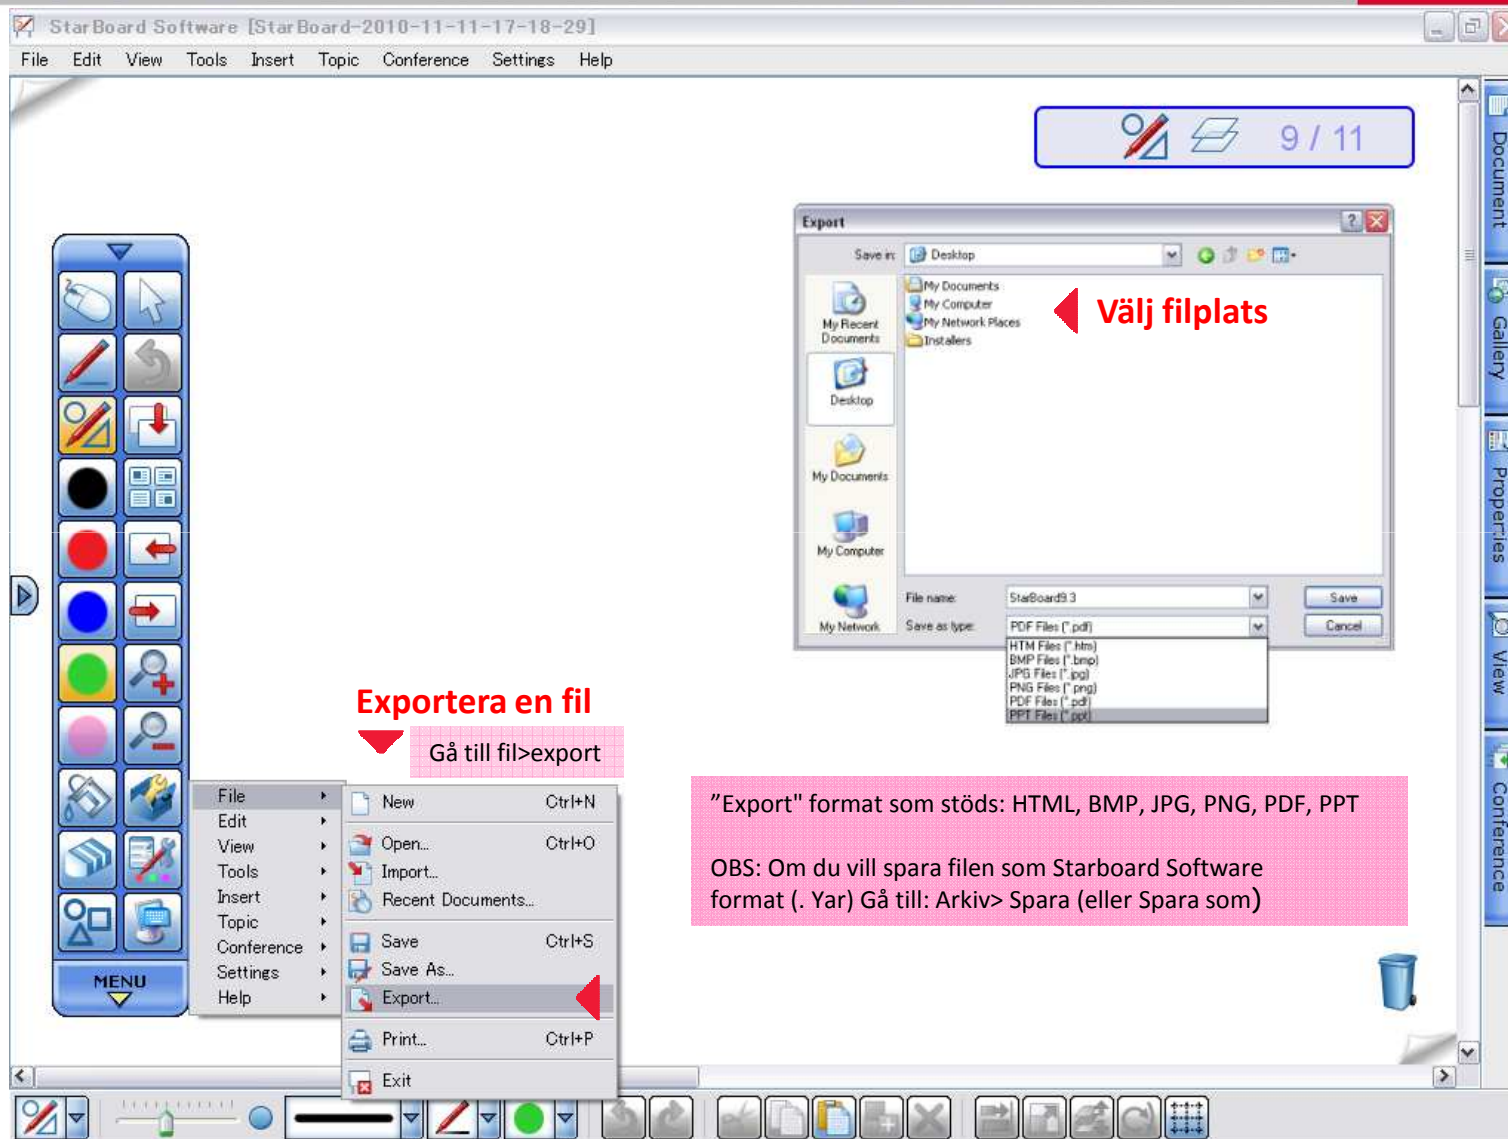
StarBoard Software [StarBoard-2010-11-11-17-18-29]

File Edit View Tools Insert Topic Conference Settings Help

9 / 11

Export

Save in: Desktop

My Documents
My Computer
My Network Places
Installers

My Recent Documents
Desktop
My Documents
My Computer
My Network

Välj filplats

File name: StarBoard9.3
Save as type: PDF Files (*.pdf)
Save
Cancel

HTM Files (*.htm)
BMP Files (*.bmp)
JPG Files (*.jpg)
PNG Files (*.png)
PDF Files (*.pdf)
PPT Files (*.ppt)

Exportera en fil

Gå till fil>export

File
Edit
View
Tools
Insert
Topic
Conference
Settings
Help

New Ctrl+N
Open... Ctrl+O
Import...
Recent Documents...
Save Ctrl+S
Save As...
Export...
Print... Ctrl+P
Exit

MENU

”Export" format som stöds: HTML, BMP, JPG, PNG, PDF, PPT

OBS: Om du vill spara filen som Starboard Software format (. Yar) Gå till: Arkiv> Spara (eller Spara som)

Document
Gallery
Properties
View
Conference